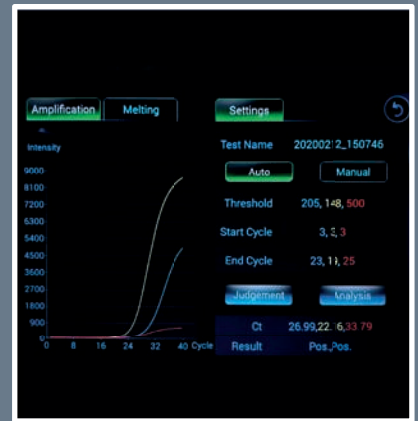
Amplification
Melting
Settings

Intensity
9000
8100
7200
6300
5400
4500
3600
2700
1800
900
0
0 8 16 24 32 40 Cycle

Test Name 2020021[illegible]_150746
Auto
Manual
Threshold 205, 148, 500
Start Cycle 3, 3, 3
End Cycle 23, 11, 25
Judgement
Analysis
Ct 26.99,22.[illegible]6,33.79
Result Pos.,Pos.